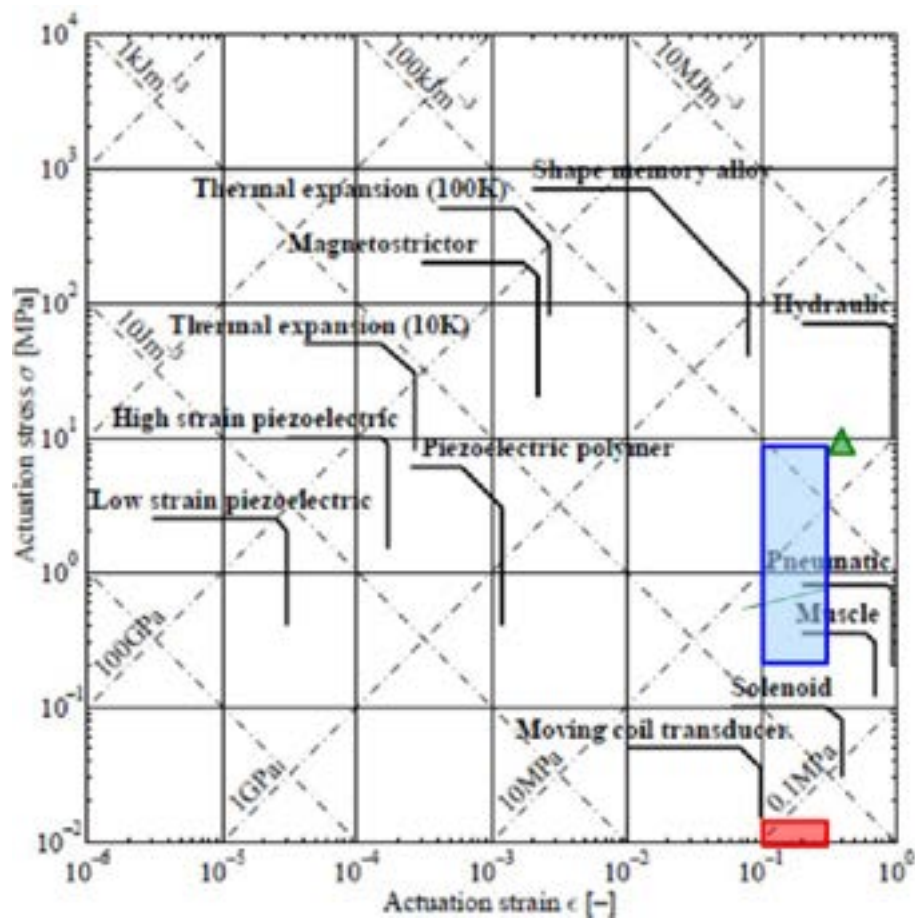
$10^4$
$10^3$
$10^2$
$10^1$
$10^0$
$10^{-1}$
$10^{-2}$

1kJm$^{-3}$
100kJm$^{-3}$
10MJm$^{-3}$
10Jm$^{-3}$

Shape memory alloy
Thermal expansion (100K)
Magnetostrictor
Hydraulic
Thermal expansion (10K)
High strain piezoelectric
Piezoelectric polymer
Low strain piezoelectric
Pneumatic
Muscle
Solenoid
Moving coil transducer
100GPa
1GPa
10MPa
0.1MPa

Actuation stress $\sigma$ [MPa]

$10^{-6}$ $10^{-5}$ $10^{-4}$ $10^{-3}$ $10^{-2}$ $10^{-1}$ $10^0$
Actuation strain $\epsilon$ [−]